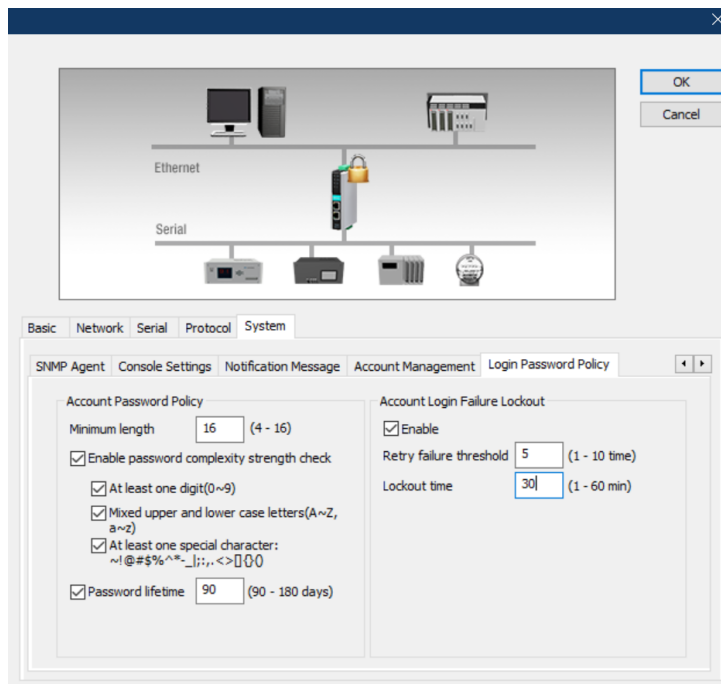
OK
Cancel

Ethernet

Serial

Basic Network Serial Protocol System

SNMP Agent Console Settings Notification Message Account Management Login Password Policy

Account Password Policy

Minimum length 16 (4 - 16)

Enable password complexity strength check

At least one digit(0~9)

Mixed upper and lower case letters(A~Z, a~z)

At least one special character: ~!@#$%^*-_|;:,.<>[]{}()

Password lifetime 90 (90 - 180 days)

Account Login Failure Lockout

Enable

Retry failure threshold 5 (1 - 10 time)

Lockout time 30 (1 - 60 min)